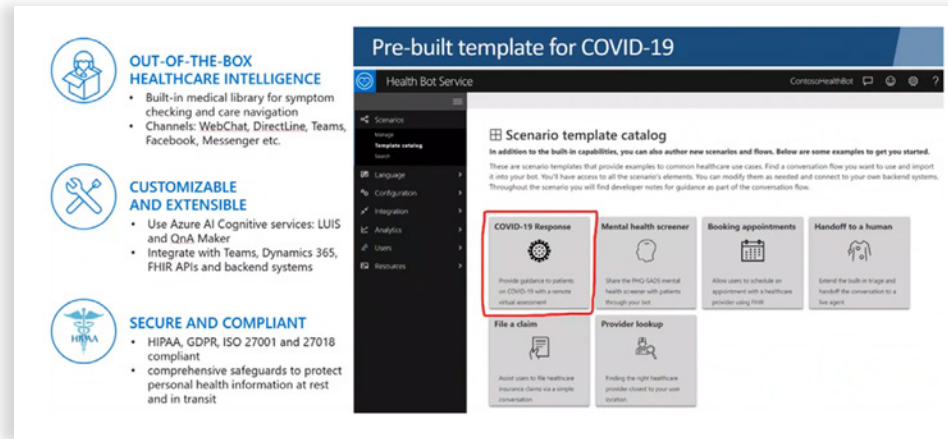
OUT-OF-THE-BOX HEALTHCARE INTELLIGENCE
• Built-in medical library for symptom checking and care navigation
• Channels: WebChat, DirectLine, Teams, Facebook, Messenger etc.

CUSTOMIZABLE AND EXTENSIBLE
• Use Azure AI Cognitive services: LUIS and QnA Maker
• Integrate with Teams, Dynamics 365, FHIR APIs and backend systems

HIPAA

SECURE AND COMPLIANT
• HIPAA, GDPR, ISO 27001 and 27018 compliant
• comprehensive safeguards to protect personal health information at rest and in transit

Pre-built template for COVID-19

Health Bot Service

ContosoHealthBot

Scenarios
Manage
Template catalog
Search
Language
Configuration
Integration
Analytics
Users
Resources

Scenario template catalog

In addition to the built-in capabilities, you can also author new scenarios and flows. Below are some examples to get you started.

These are scenario templates that provide examples to common healthcare use cases. Find a conversation flow you want to use and import it into your bot. You'll have access to all the scenario's elements. You can modify them as needed and connect to your own backend systems. Throughout the scenario you will find developer notes for guidance as part of the conversation flow.

COVID-19 Response
Provide guidance to patients on COVID-19 with a remote virtual assessment

Mental health screener
Share the PHQ GAD5 mental health screener with patients through your bot

Booking appointments
Allow users to schedule an appointment with a healthcare provider using FHIR

Handoff to a human
Extend the built-in triage and handoff the conversation to a live agent

File a claim
Assist users to file healthcare insurance claims via a simple conversation

Provider lookup
Finding the right healthcare provider closest to your user location